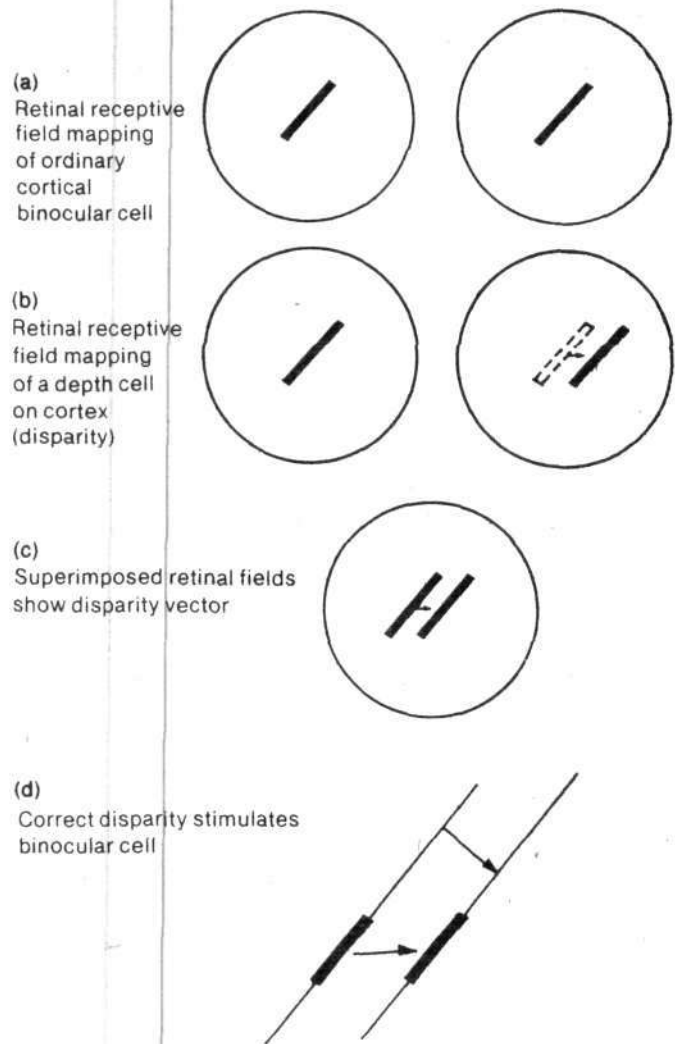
(a)
Retinal receptive field mapping of ordinary cortical binocular cell

(b)
Retinal receptive field mapping of a depth cell on cortex (disparity)

(c)
Superimposed retinal fields show disparity vector

(d)
Correct disparity stimulates binocular cell